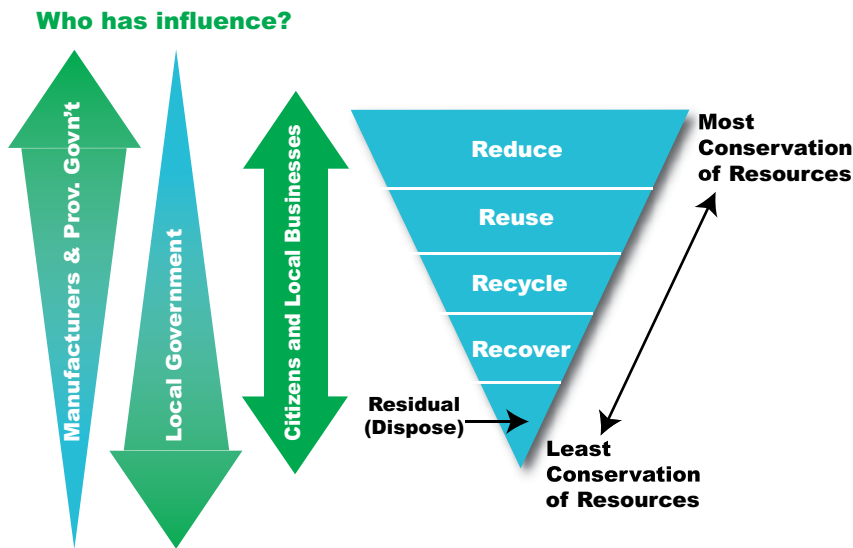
Who has influence?

Manufacturers & Prov. Govn't

Local Government

Citizens and Local Businesses

Reduce

Reuse

Recycle

Recover

Residual (Dispose)

Most Conservation of Resources

Least Conservation of Resources